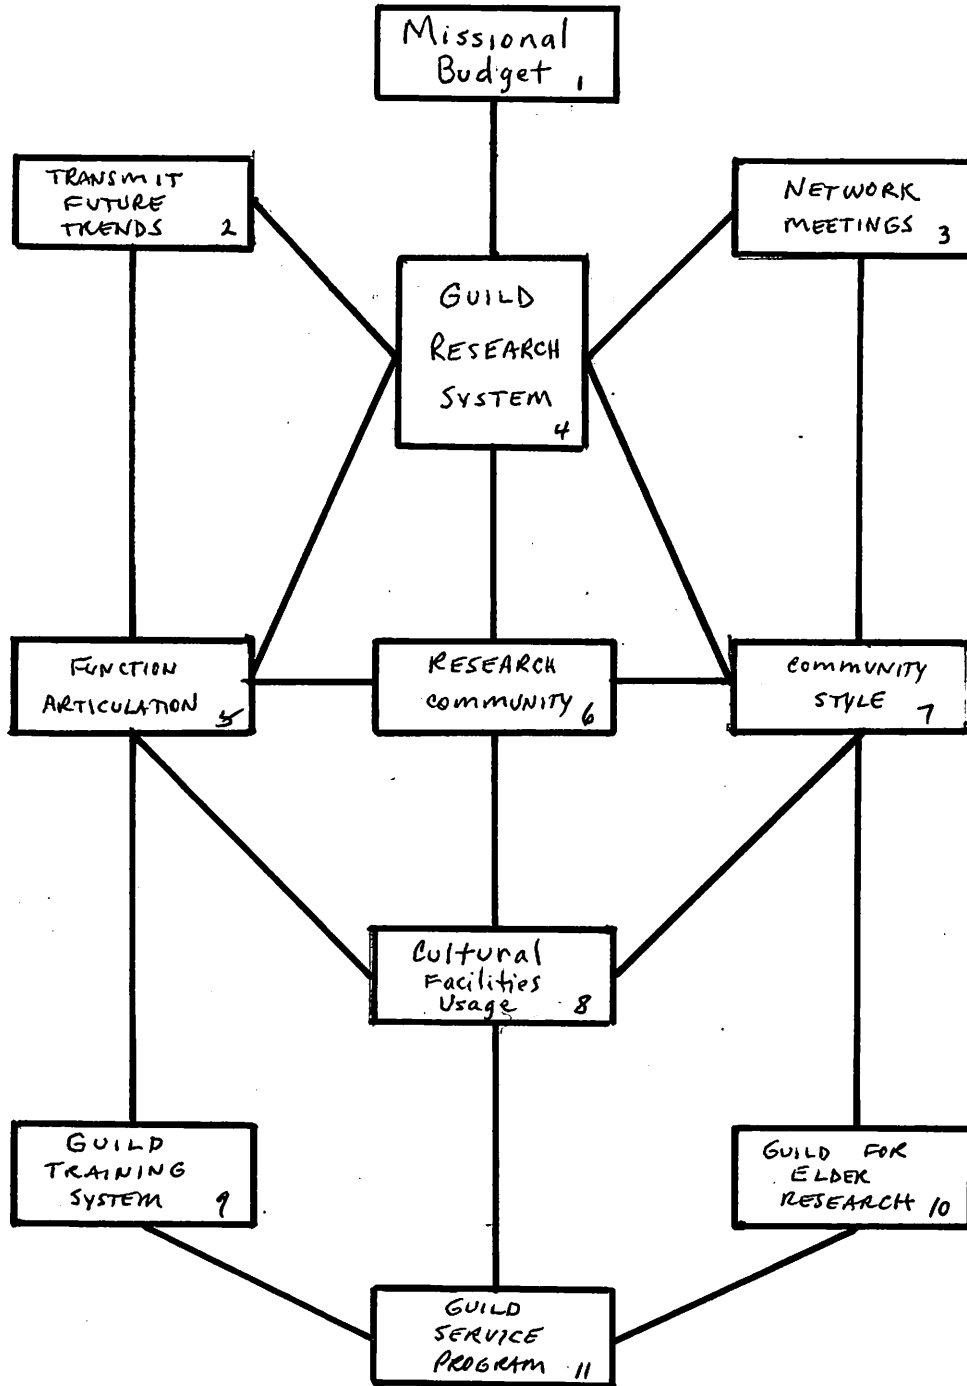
Missional Budget 1

TRANSMIT FUTURE TRENDS 2

NETWORK MEETINGS 3

GUILD RESEARCH SYSTEM 4

FUNCTION ARTICULATION 5

RESEARCH COMMUNITY 6

COMMUNITY STYLE 7

Cultural Facilities Usage 8

GUILD TRAINING SYSTEM 9

GUILD FOR ELDER RESEARCH 10

GUILD SERVICE PROGRAM 11